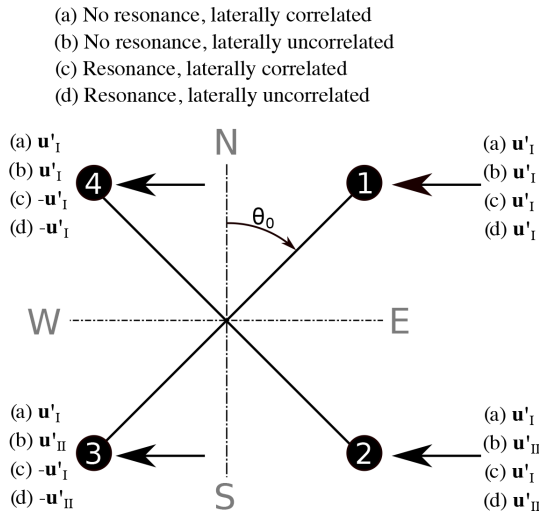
(a) No resonance, laterally correlated
(b) No resonance, laterally uncorrelated
(c) Resonance, laterally correlated
(d) Resonance, laterally uncorrelated

(a) $\mathbf{u'}_{\mathrm{I}}$
(b) $\mathbf{u'}_{\mathrm{I}}$
(c) -$\mathbf{u'}_{\mathrm{I}}$
(d) -$\mathbf{u'}_{\mathrm{I}}$

N

(a) $\mathbf{u'}_{\mathrm{I}}$
(b) $\mathbf{u'}_{\mathrm{I}}$
(c) $\mathbf{u'}_{\mathrm{I}}$
(d) $\mathbf{u'}_{\mathrm{I}}$

4

1

$\theta_0$

W

E

(a) $\mathbf{u'}_{\mathrm{I}}$
(b) $\mathbf{u'}_{\mathrm{II}}$
(c) -$\mathbf{u'}_{\mathrm{I}}$
(d) -$\mathbf{u'}_{\mathrm{II}}$

3

2

S

(a) $\mathbf{u'}_{\mathrm{I}}$
(b) $\mathbf{u'}_{\mathrm{II}}$
(c) $\mathbf{u'}_{\mathrm{I}}$
(d) $\mathbf{u'}_{\mathrm{II}}$